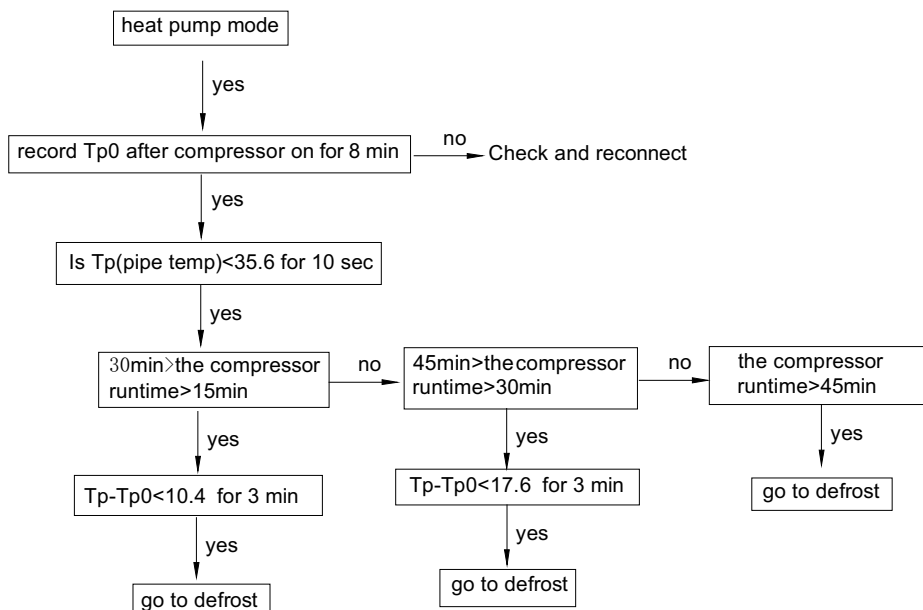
heat pump mode

yes

record Tp0 after compressor on for 8 min

no

Check and reconnect

yes

Is Tp(pipe temp)<35.6 for 10 sec

yes

30min>the compressor runtime>15min

no

45min>thecompressor runtime>30min

no

the compressor runtime>45min

yes

Tp-Tp0<10.4 for 3 min

yes

go to defrost

yes

Tp-Tp0<17.6 for 3 min

yes

go to defrost

yes

go to defrost